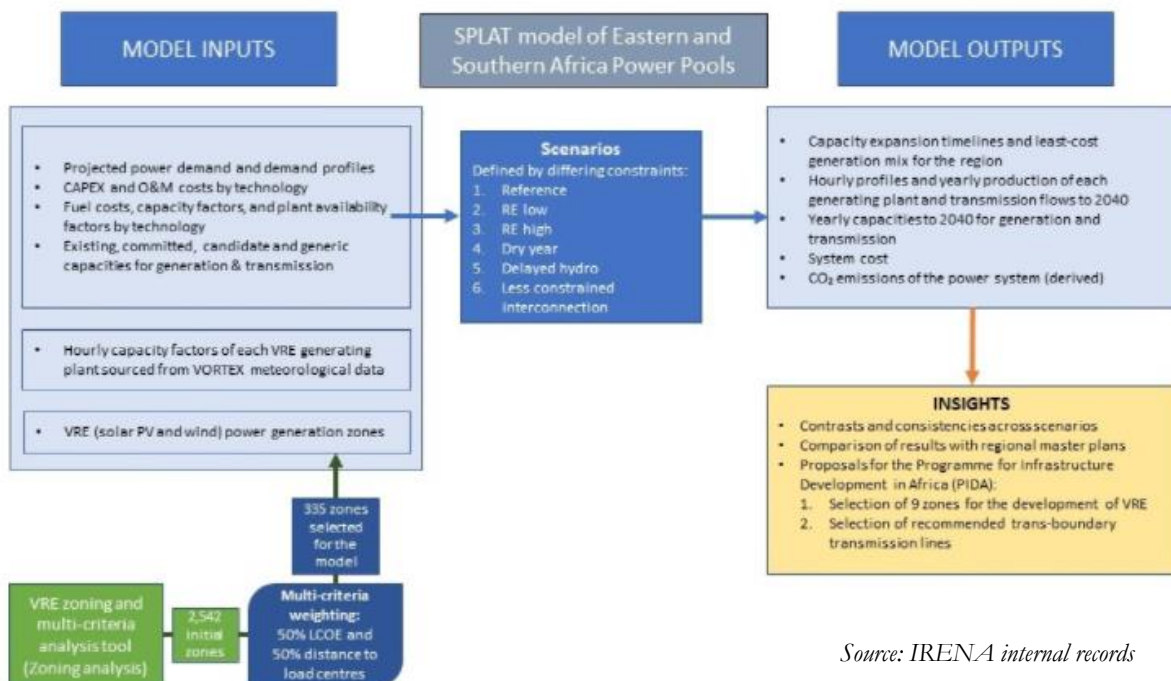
MODEL INPUTS

SPLAT model of Eastern and Southern Africa Power Pools

MODEL OUTPUTS

- Projected power demand and demand profiles
- CAPEX and O&M costs by technology
- Fuel costs, capacity factors, and plant availability factors by technology
- Existing, committed, candidate and generic capacities for generation & transmission

- Hourly capacity factors of each VRE generating plant sourced from VORTEX meteorological data

- VRE (solar PV and wind) power generation zones

Scenarios
Defined by differing constraints:
1. Reference
2. RE low
3. RE high
4. Dry year
5. Delayed hydro
6. Less constrained interconnection

- Capacity expansion timelines and least-cost generation mix for the region
- Hourly profiles and yearly production of each generating plant and transmission flows to 2040
- Yearly capacities to 2040 for generation and transmission
- System cost
- $CO_2$ emissions of the power system (derived)

INSIGHTS
- Contrasts and consistencies across scenarios
- Comparison of results with regional master plans
- Proposals for the Programme for Infrastructure Development in Africa (PIDA):
1. Selection of 9 zones for the development of VRE
2. Selection of recommended trans-boundary transmission lines

335 zones selected for the model

VRE zoning and multi-criteria analysis tool (Zoning analysis)

2,542 initial zones

Multi-criteria weighting: 50% LCOE and 50% distance to load centres

Source: IRENA internal records